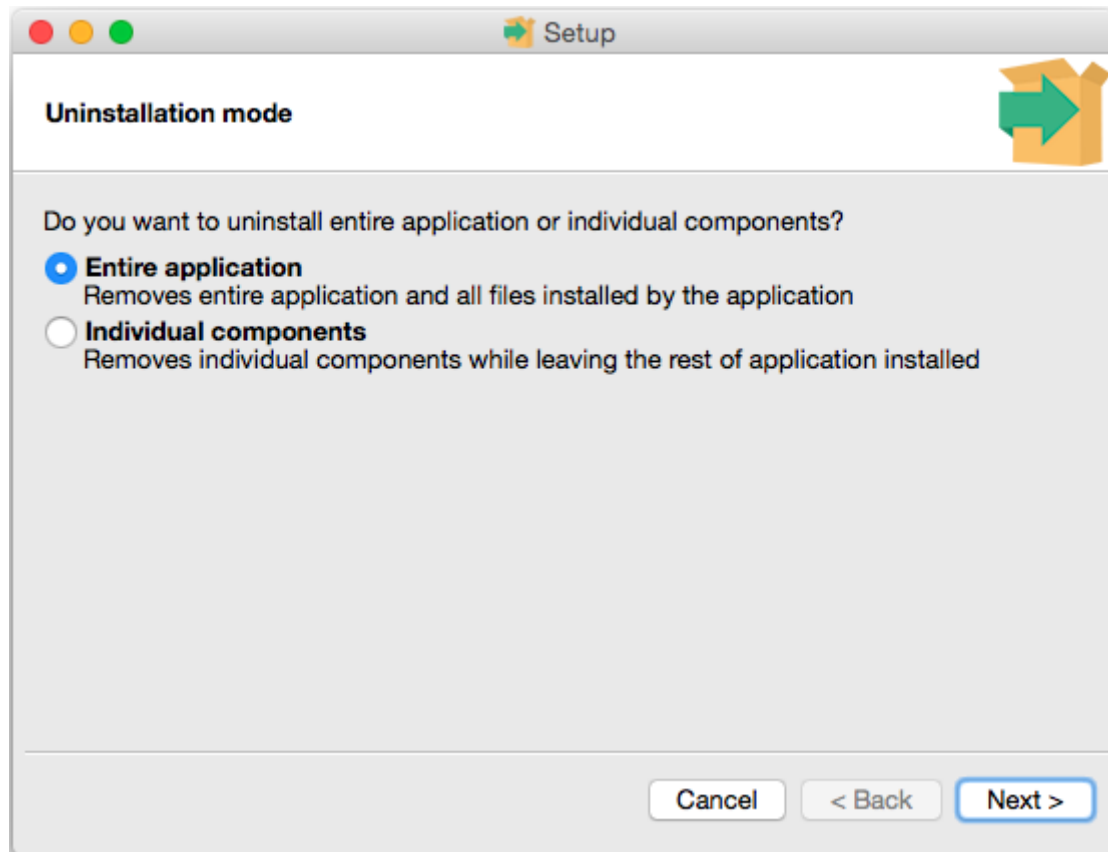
Setup

Uninstallation mode

Do you want to uninstall entire application or individual components?

Entire application
Removes entire application and all files installed by the application

Individual components
Removes individual components while leaving the rest of application installed

Cancel
< Back
Next >